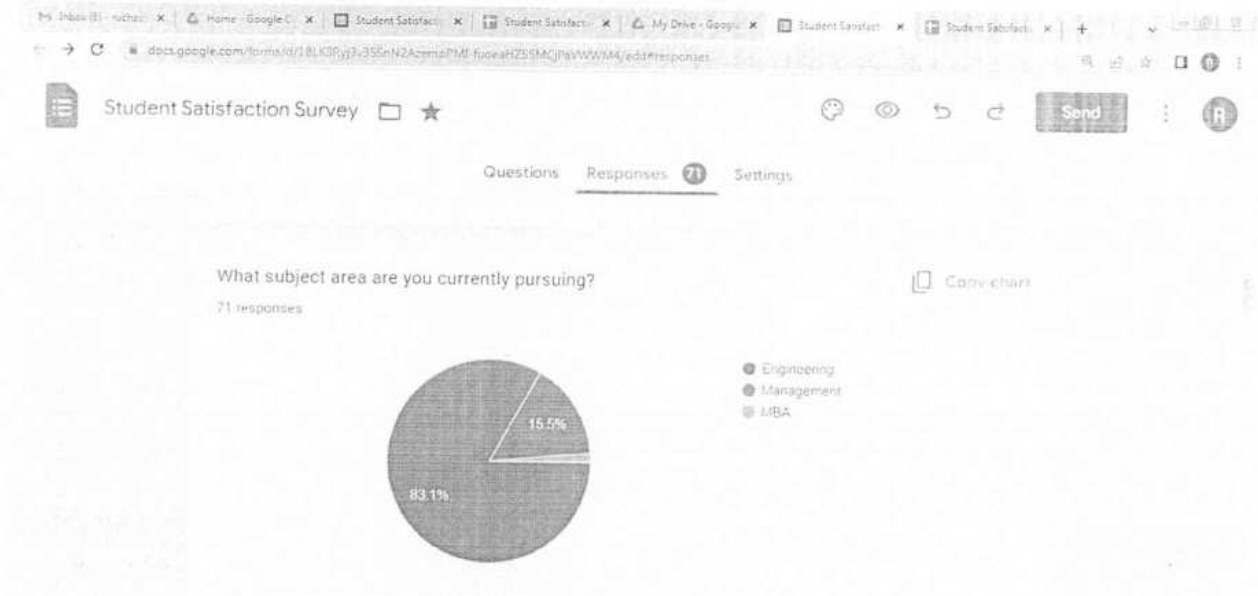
M Inbox (8) - ruchas | Home - Google C | Student Satisfacti | Student Satisfacti | My Drive - Googl | Student Satisfact | Student Satisfacti | +

docs.google.com/forms/d/1BLK3Ryj3-356nN2AzemaPMf-fuoeaHZ5SMCjPaWWM4/edit#responses

Student Satisfaction Survey

Send

Questions Responses 71 Settings

What subject area are you currently pursuing?

71 responses

Copy chart

Engineering
Management
MBA

15.5%

83.1%